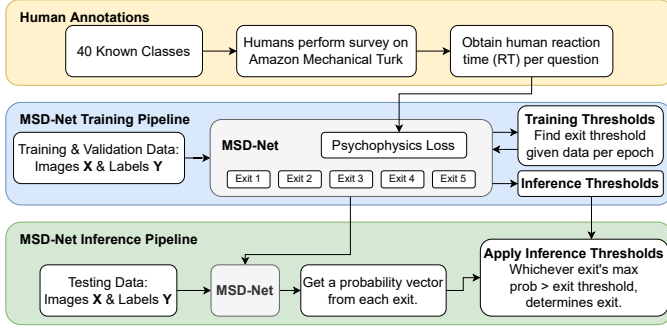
Human Annotations

40 Known Classes

Humans perform survey on Amazon Mechanical Turk

Obtain human reaction time (RT) per question

MSD-Net Training Pipeline

Training & Validation Data: Images **X** & Labels **Y**

MSD-Net

Psychophysics Loss

Exit 1

Exit 2

Exit 3

Exit 4

Exit 5

Training Thresholds

Find exit threshold given data per epoch

Inference Thresholds

MSD-Net Inference Pipeline

Testing Data: Images **X** & Labels **Y**

MSD-Net

Get a probability vector from each exit.

Apply Inference Thresholds

Whichever exit's max prob > exit threshold, determines exit.